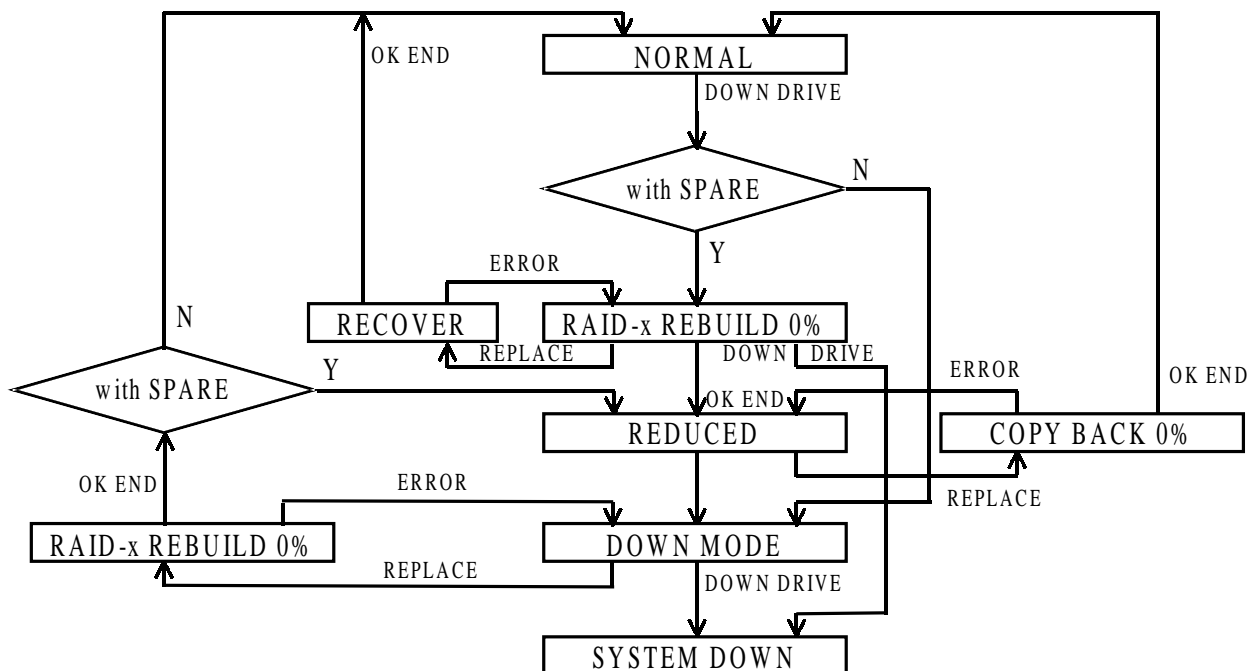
OK END
NORMAL
DOWN DRIVE
with SPARE
N
Y
ERROR
RECOVER
RAID-x REBUILD 0%
REPLACE
DOWN DRIVE
N
with SPARE
Y
ERROR
OK END
OK END
REDUCED
COPY BACK 0%
OK END
ERROR
REPLACE
RAID-x REBUILD 0%
DOWN MODE
REPLACE
DOWN DRIVE
SYSTEM DOWN